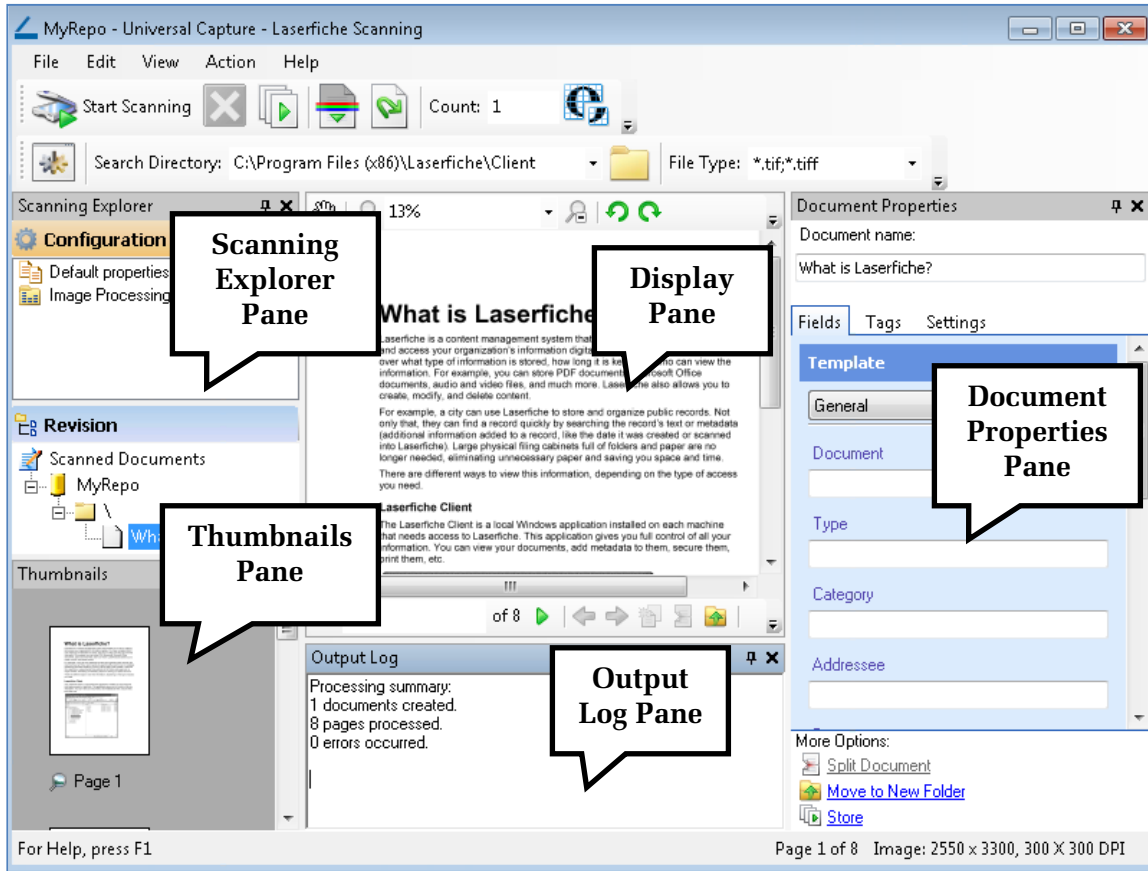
MyRepo - Universal Capture - Laserfiche Scanning

File Edit View Action Help

Start Scanning

Count: 1

Search Directory: C:\Program Files (x86)\Laserfiche\Client

File Type: *.tif;*.tiff

Scanning Explorer

Configuration

Default properties

Image Processing

Scanning Explorer Pane

13%

Display Pane

What is Laserfiche

Laserfiche is a content management system that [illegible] and access your organization's information digi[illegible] over what type of information is stored, how long it is ke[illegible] o can view the information. For example, you can store PDF documents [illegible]rosoft Office documents, audio and video files, and much more. Lase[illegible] e also allows you to create, modify, and delete content.

For example, a city can use Laserfiche to store and organize public records. Not only that, they can find a record quickly by searching the record's text or metadata (additional information added to a record, like the date it was created or scanned into Laserfiche). Large physical filing cabinets full of folders and paper are no longer needed, eliminating unnecessary paper and saving you space and time.

There are different ways to view this information, depending on the type of access you need.

Laserfiche Client

The Laserfiche Client is a local Windows application installed on each machine that needs access to Laserfiche. This application gives you full control of all your information. You can view your documents, add metadata to them, secure them, print them, etc.

of 8

Document Properties

Document name:

What is Laserfiche?

Fields Tags Settings

Template

General

Document Properties Pane

Document

Type

Category

Addressee

Revision

Scanned Documents

MyRepo

\

Wh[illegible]

Thumbnails Pane

Thumbnails

Page 1

Output Log

Processing summary:
1 documents created.
8 pages processed.
0 errors occurred.

Output Log Pane

More Options:

Split Document

Move to New Folder

Store

For Help, press F1

Page 1 of 8 Image: 2550 x 3300, 300 X 300 DPI